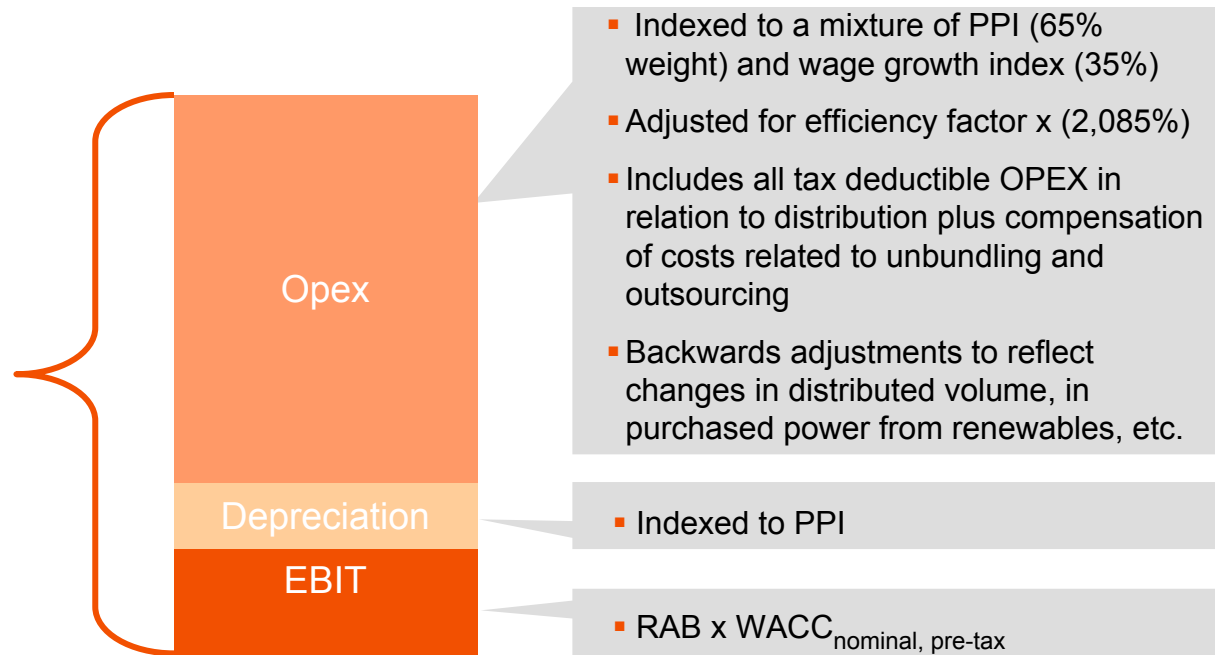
Opex

Depreciation

EBIT

▪ Indexed to a mixture of PPI (65% weight) and wage growth index (35%)

▪ Adjusted for efficiency factor x (2,085%)

▪ Includes all tax deductible OPEX in relation to distribution plus compensation of costs related to unbundling and outsourcing

▪ Backwards adjustments to reflect changes in distributed volume, in purchased power from renewables, etc.

▪ Indexed to PPI

▪ RAB x $WACC_{nominal, pre-tax}$